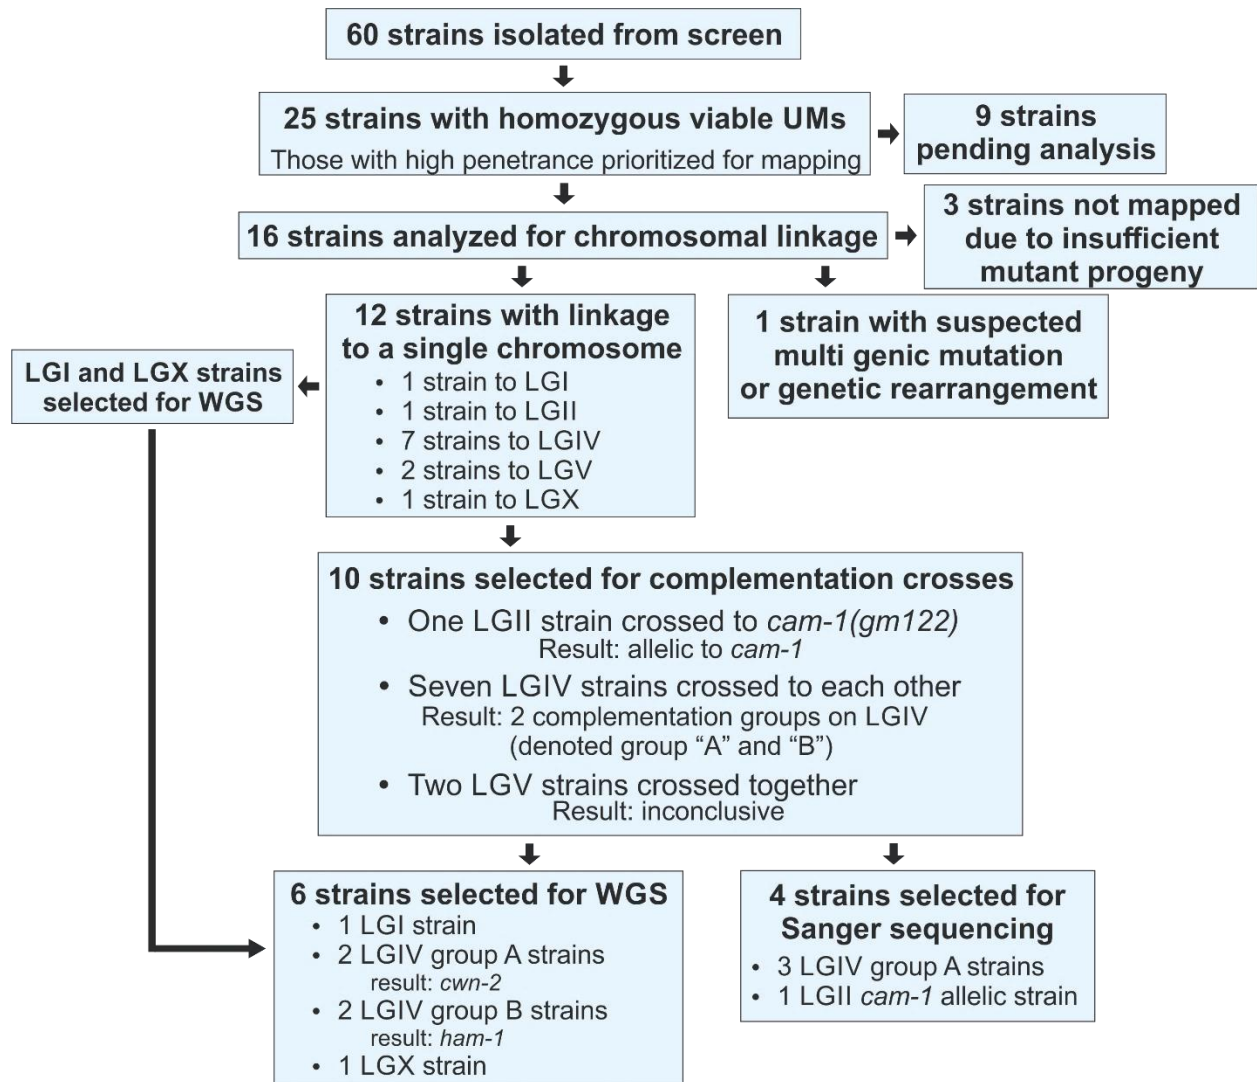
60 strains isolated from screen

25 strains with homozygous viable UMs
Those with high penetrance prioritized for mapping

9 strains pending analysis

16 strains analyzed for chromosomal linkage

3 strains not mapped due to insufficient mutant progeny

12 strains with linkage to a single chromosome
• 1 strain to LGI
• 1 strain to LGII
• 7 strains to LGIV
• 2 strains to LGV
• 1 strain to LGX

1 strain with suspected multi genic mutation or genetic rearrangement

LGI and LGX strains selected for WGS

10 strains selected for complementation crosses
• One LGII strain crossed to *cam-1(gm122)*
Result: allelic to *cam-1*
• Seven LGIV strains crossed to each other
Result: 2 complementation groups on LGIV (denoted group “A” and “B”)
• Two LGV strains crossed together
Result: inconclusive

6 strains selected for WGS
• 1 LGI strain
• 2 LGIV group A strains
result: *cwn-2*
• 2 LGIV group B strains
result: *ham-1*
• 1 LGX strain

4 strains selected for Sanger sequencing
• 3 LGIV group A strains
• 1 LGII *cam-1* allelic strain